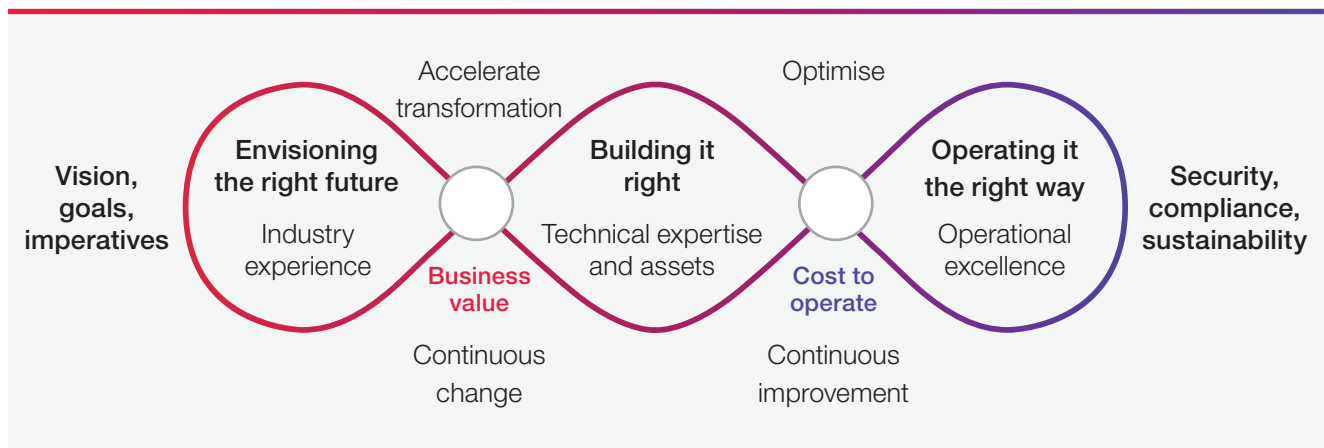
Accelerate transformation

Optimise

Vision, goals, imperatives

Envisioning the right future

Industry experience

Business value

Building it right

Technical expertise and assets

Cost to operate

Operating it the right way

Operational excellence

Security, compliance, sustainability

Continuous change

Continuous improvement